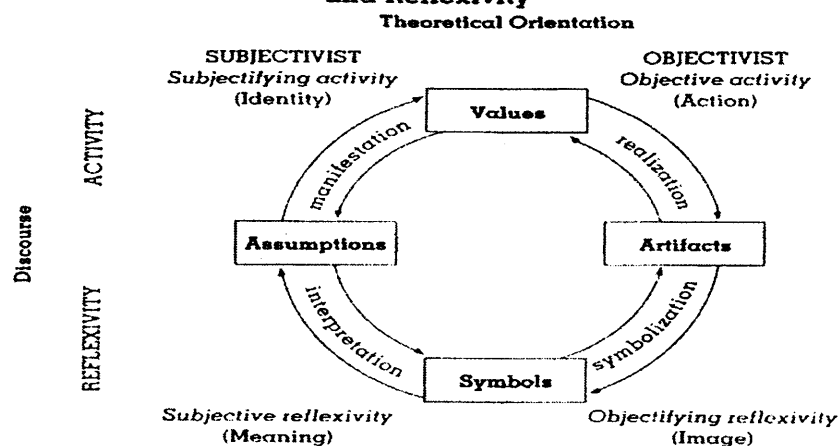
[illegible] and Reflexivity
Theoretical Orientation

SUBJECTIVIST
Subjectifying activity
(Identity)

OBJECTIVIST
Objective activity
(Action)

ACTIVITY

Discourse

REFLEXIVITY

Values

manifestation

realization

Assumptions

Artifacts

interpretation

symbolization

Symbols

Subjective reflexivity
(Meaning)

Objectifying reflexivity
(Image)